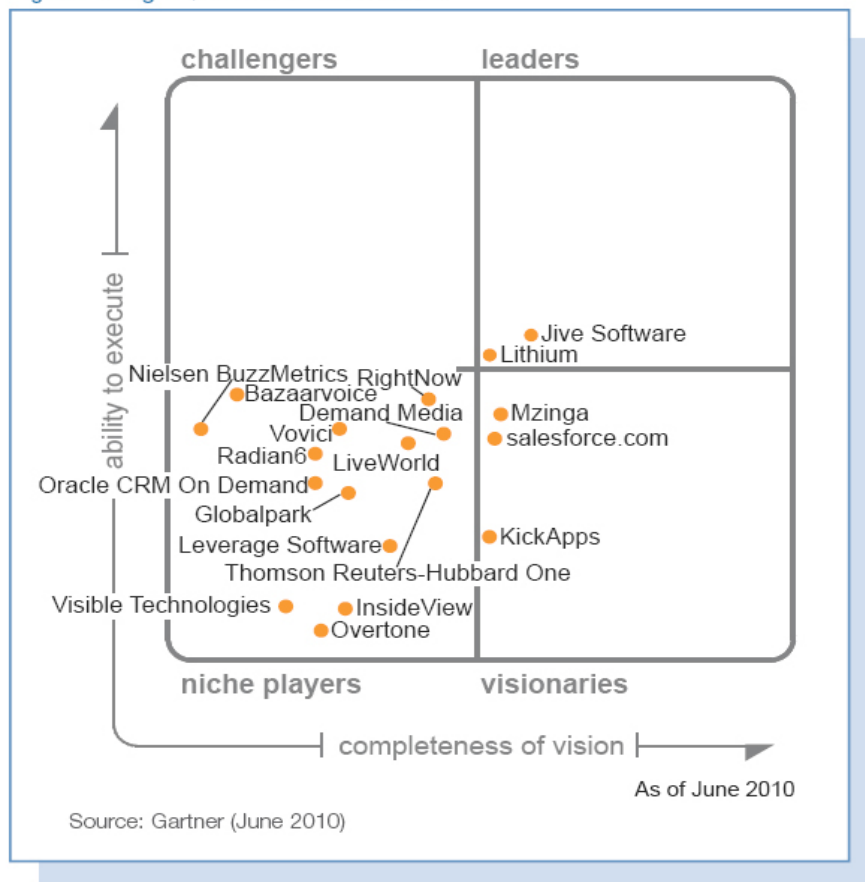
challengers

leaders

ability to execute

Jive Software
Lithium
Nielsen BuzzMetrics
RightNow
Bazaarvoice
Demand Media
Mzinga
Vovici
salesforce.com
Radian6
LiveWorld
Oracle CRM On Demand
Globalpark
KickApps
Leverage Software
Thomson Reuters-Hubbard One
Visible Technologies
InsideView
Overtone

niche players

visionaries

completeness of vision

As of June 2010

Source: Gartner (June 2010)